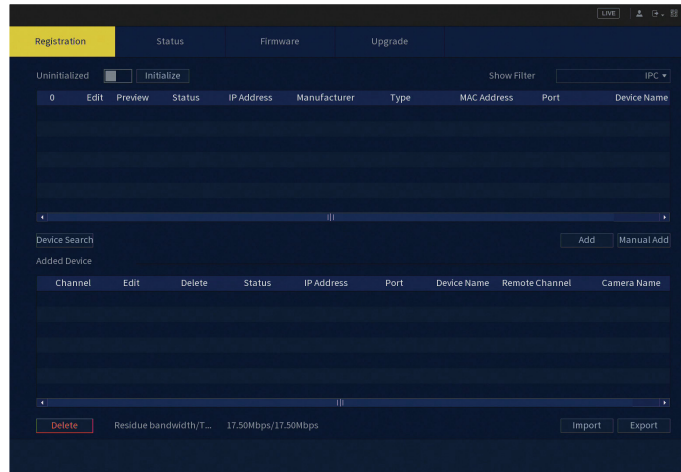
LIVE

Registration Status Firmware Upgrade

Uninitialized Initialize Show Filter IPC

| 0 | Edit | Preview | Status | IP Address | Manufacturer | Type | MAC Address | Port | Device Name |
|---|---|---|---|---|---|---|---|---|---|

Device Search Add Manual Add

Added Device

| Channel | Edit | Delete | Status | IP Address | Port | Device Name | Remote Channel | Camera Name |
|---|---|---|---|---|---|---|---|---|

Delete Residue bandwidth/T... 17.50Mbps/17.50Mbps Import Export